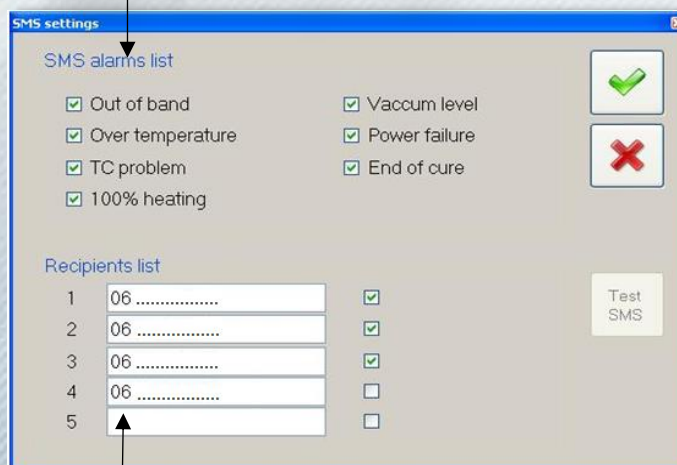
SMS settings

SMS alarms list

☑ Out of band
☑ Over temperature
☑ TC problem
☑ 100% heating

☑ Vaccum level
☑ Power failure
☑ End of cure

Recipients list

| | | |
|---|---|---|
| 1 | 06 ................ | ☑ |
| 2 | 06 ................ | ☑ |
| 3 | 06 ................ | ☑ |
| 4 | 06 ................ | ☐ |
| 5 | | ☐ |

Test SMS